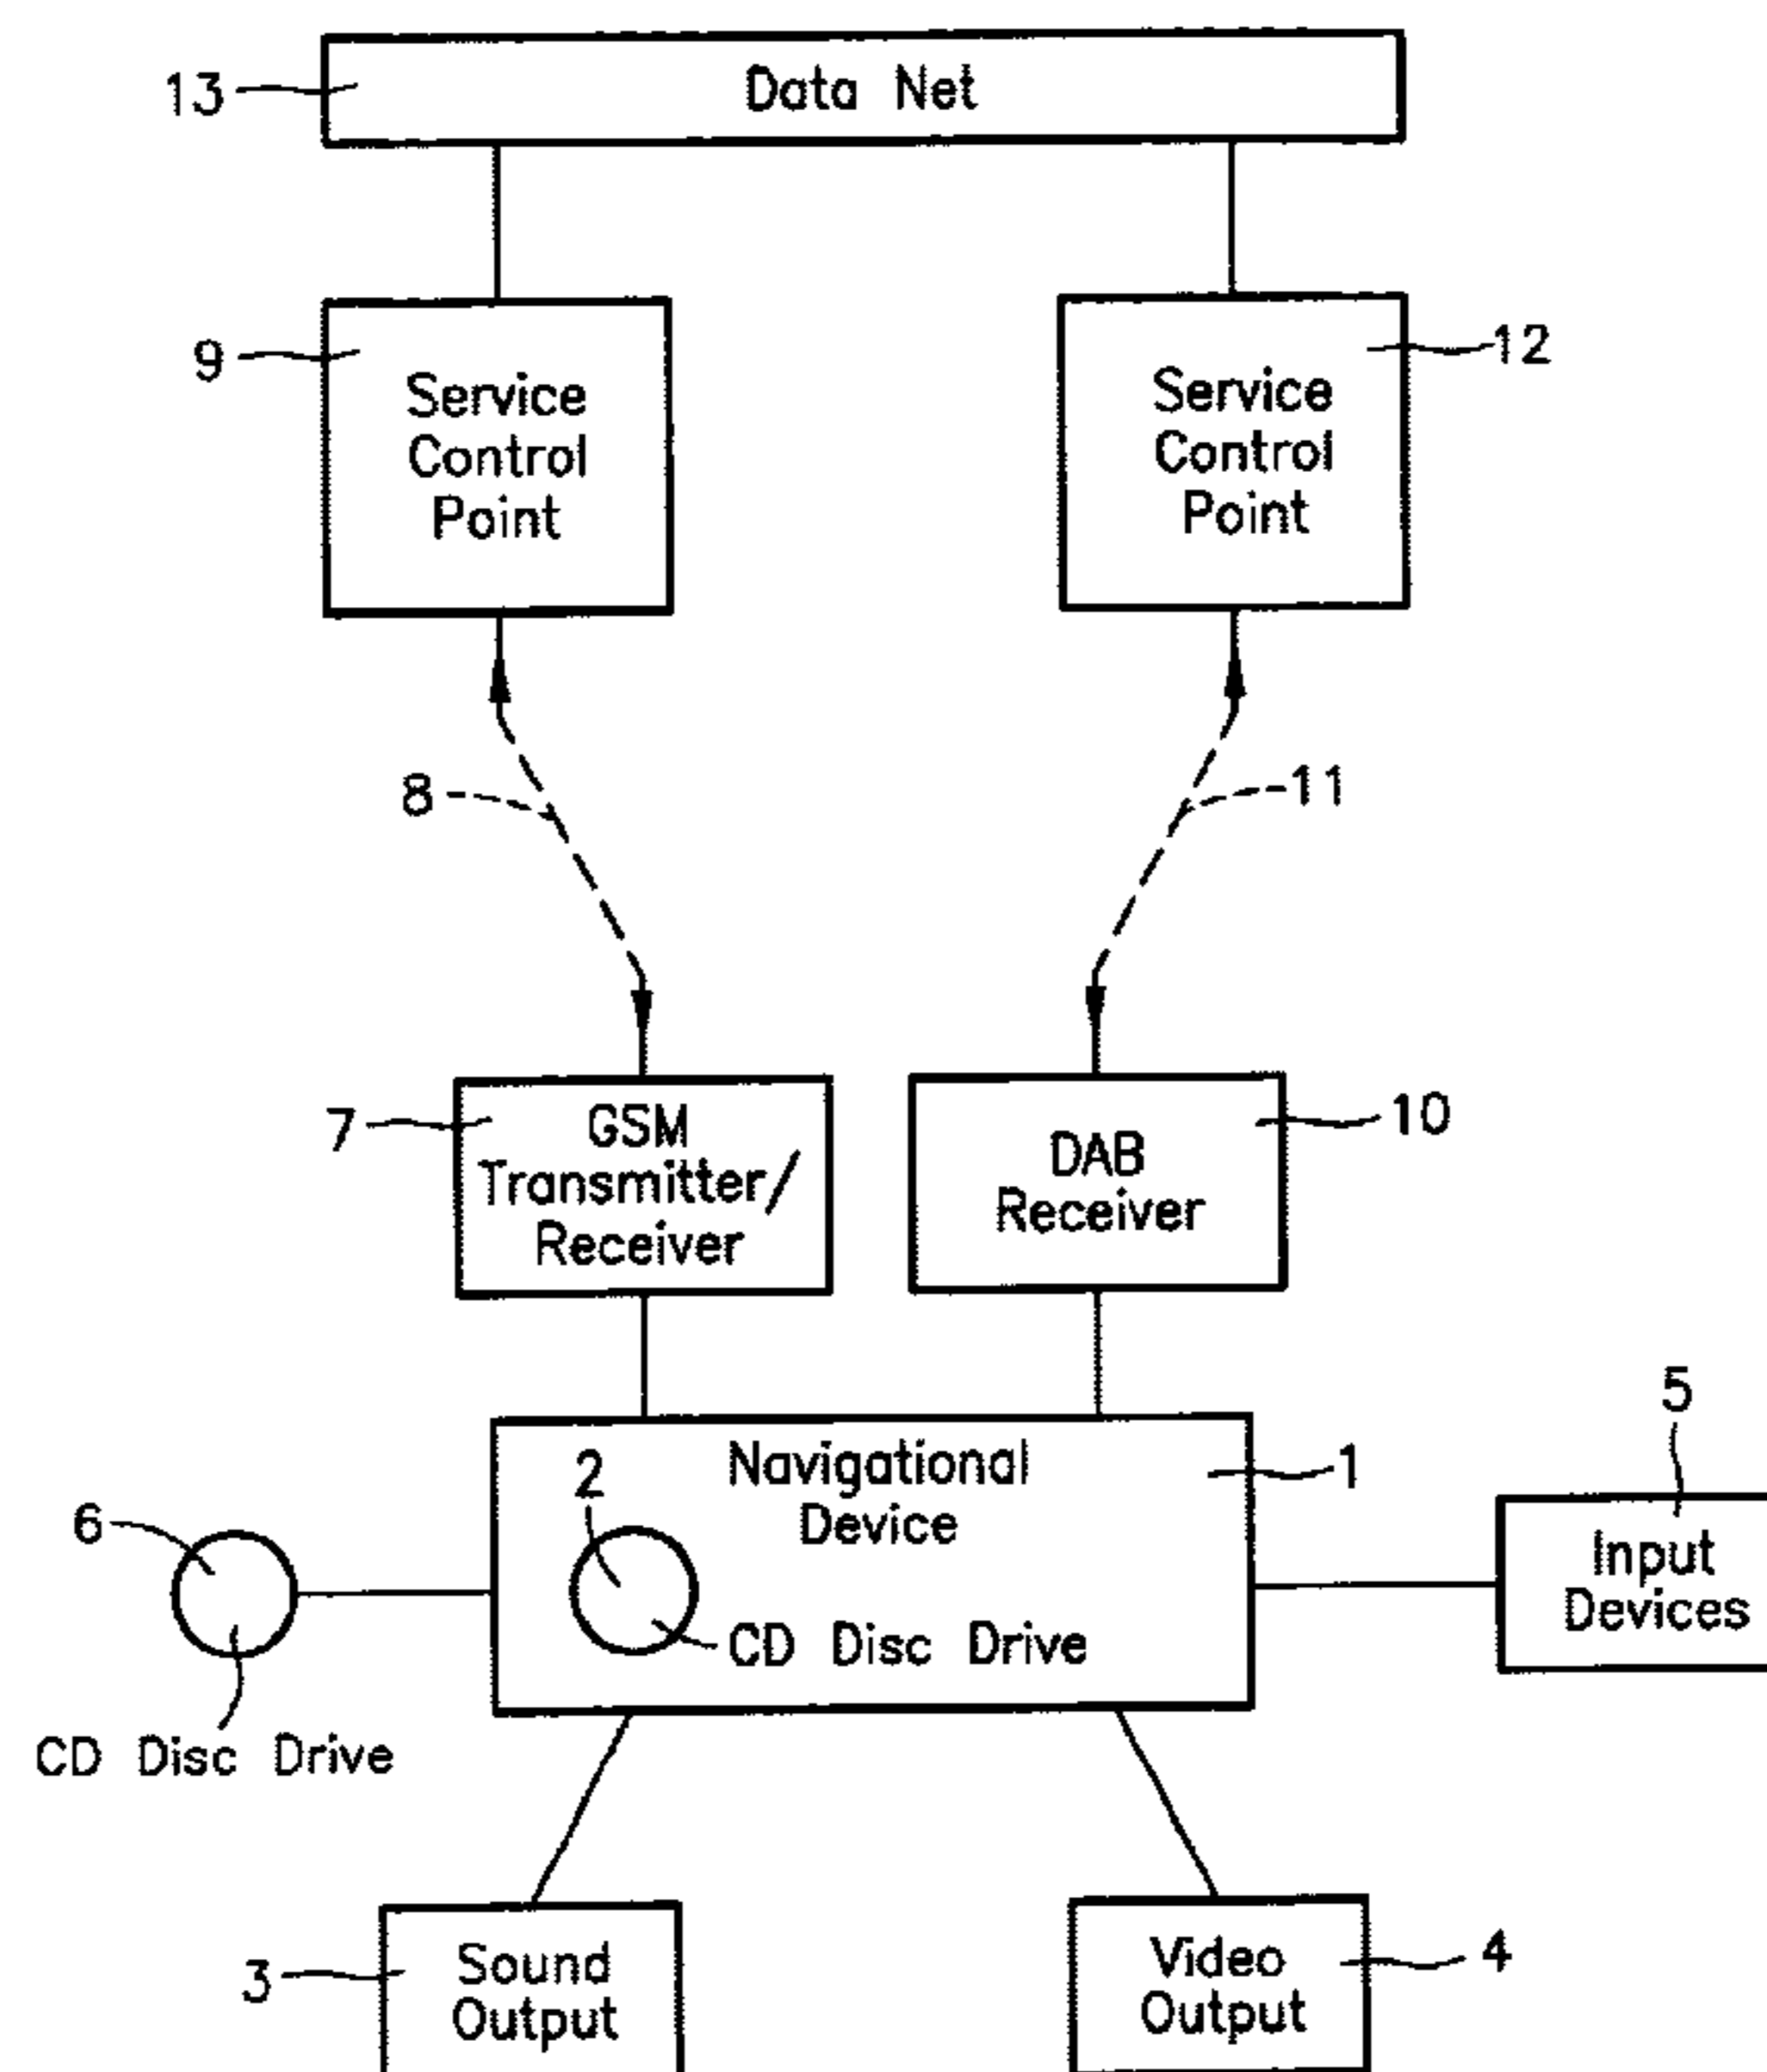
13
Data Net

9
Service Control Point

12
Service Control Point

8

11

7
GSM Transmitter/ Receiver

10
DAB Receiver

5

6

2
Navigational Device

1

CD Disc Drive

Input Devices

CD Disc Drive

3
Sound Output

Video Output
4